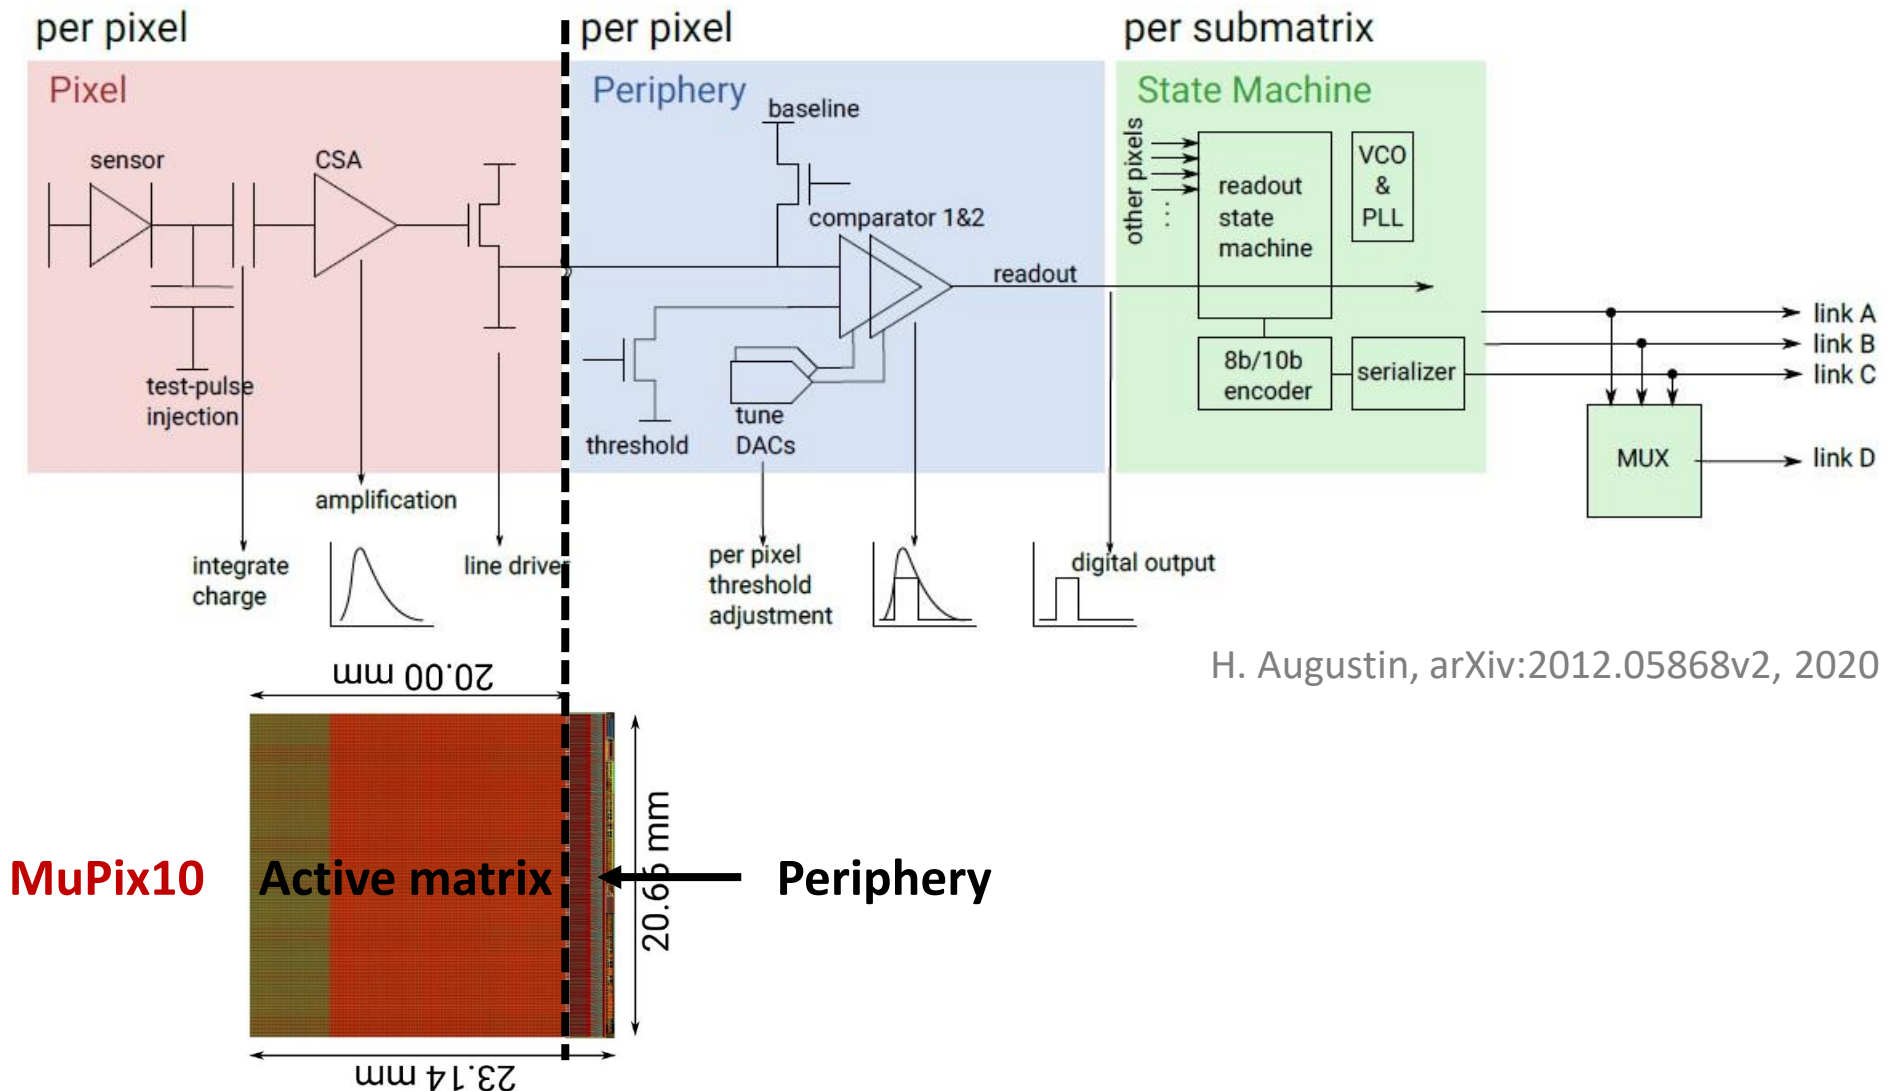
per pixel

Pixel

sensor

CSA

test-pulse injection

per pixel

Periphery

baseline

comparator 1&2

readout

threshold

tune DACs

per submatrix

State Machine

other pixels

readout state machine

VCO & PLL

8b/10b encoder

serializer

link A

link B

link C

MUX

link D

amplification

integrate charge

line driver

per pixel threshold adjustment

digital output

H. Augustin, arXiv:2012.05868v2, 2020

20.00 mm

MuPix10

Active matrix

Periphery

20.66 mm

23.14 mm